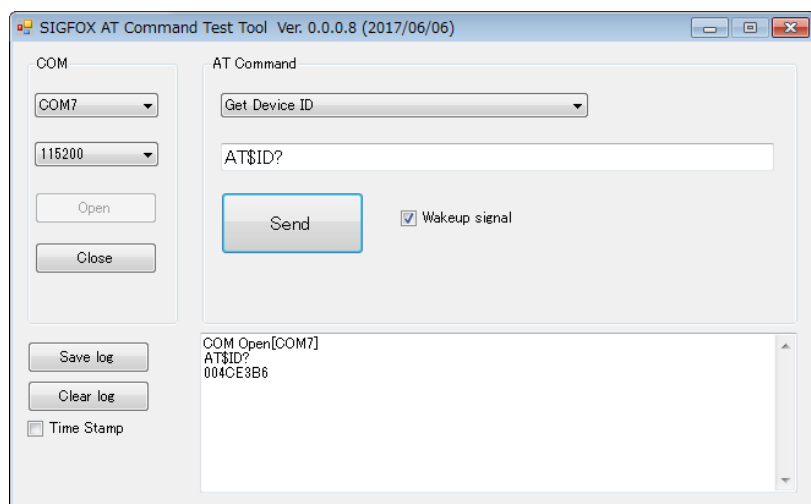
SIGFOX AT Command Test Tool Ver. 0.0.0.8 (2017/06/06)

COM

COM7

115200

Open

Close

AT Command

Get Device ID

AT$ID?

Send

Wakeup signal

Save log

Clear log

Time Stamp

COM Open[COM7]
AT$ID?
004CE3B6